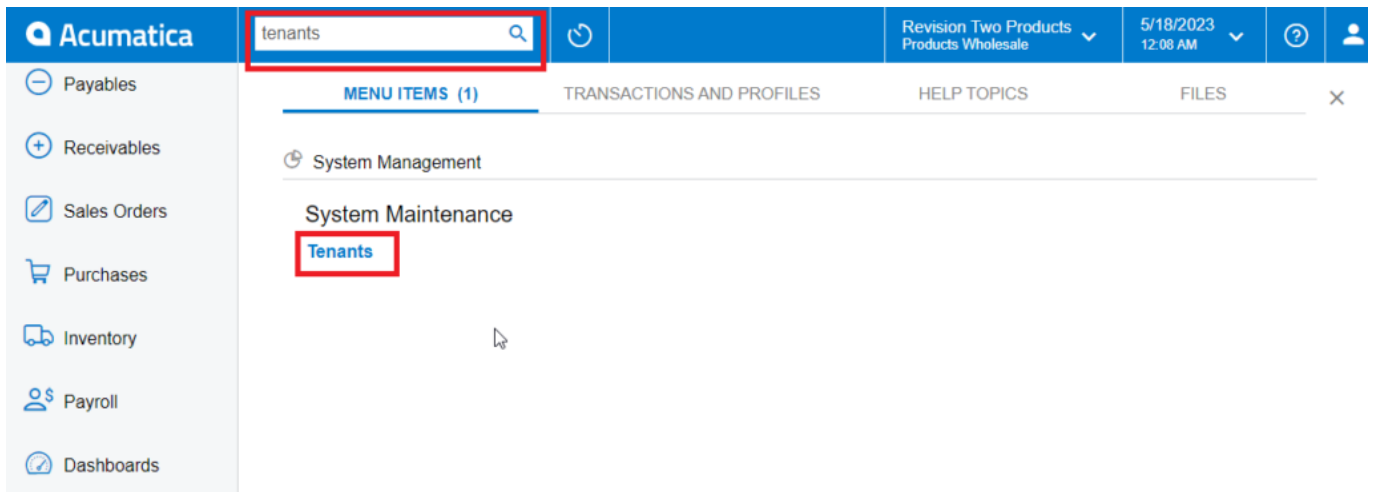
Acumatica

tenants

Revision Two Products
Products Wholesale

5/18/2023
12:08 AM

Payables

Receivables

Sales Orders

Purchases

Inventory

Payroll

Dashboards

MENU ITEMS (1)

TRANSACTIONS AND PROFILES

HELP TOPICS

FILES

System Management

System Maintenance

Tenants